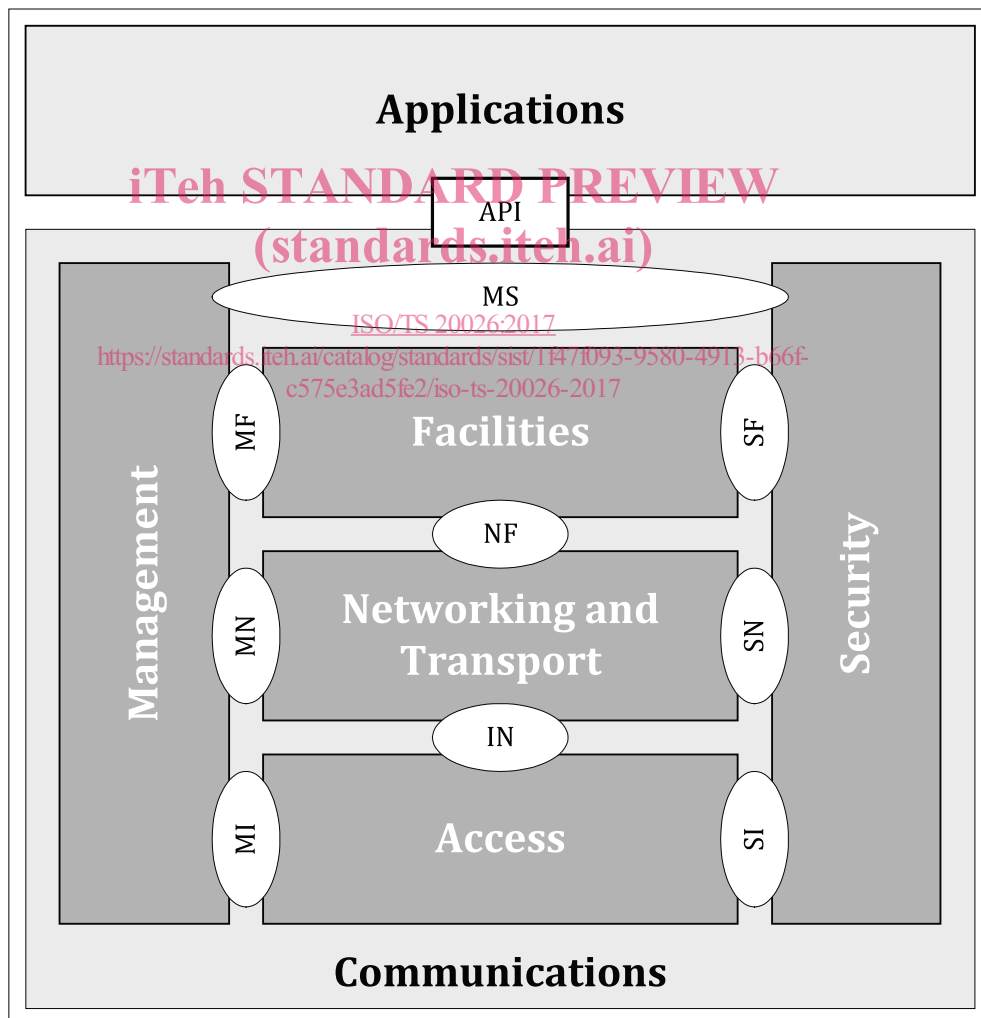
Applications

iTeh STANDARD PREVIEW
(standards.iteh.ai)

API

MS

ISO/TS 20026:2017
https://standards.iteh.ai/catalog/standards/sist/1f47f093-9580-4913-b66f-c575e3ad5fe2/iso-ts-20026-2017

Management

MF

Facilities

SF

NF

MN

Networking and Transport

SN

Security

IN

MI

Access

SI

Communications